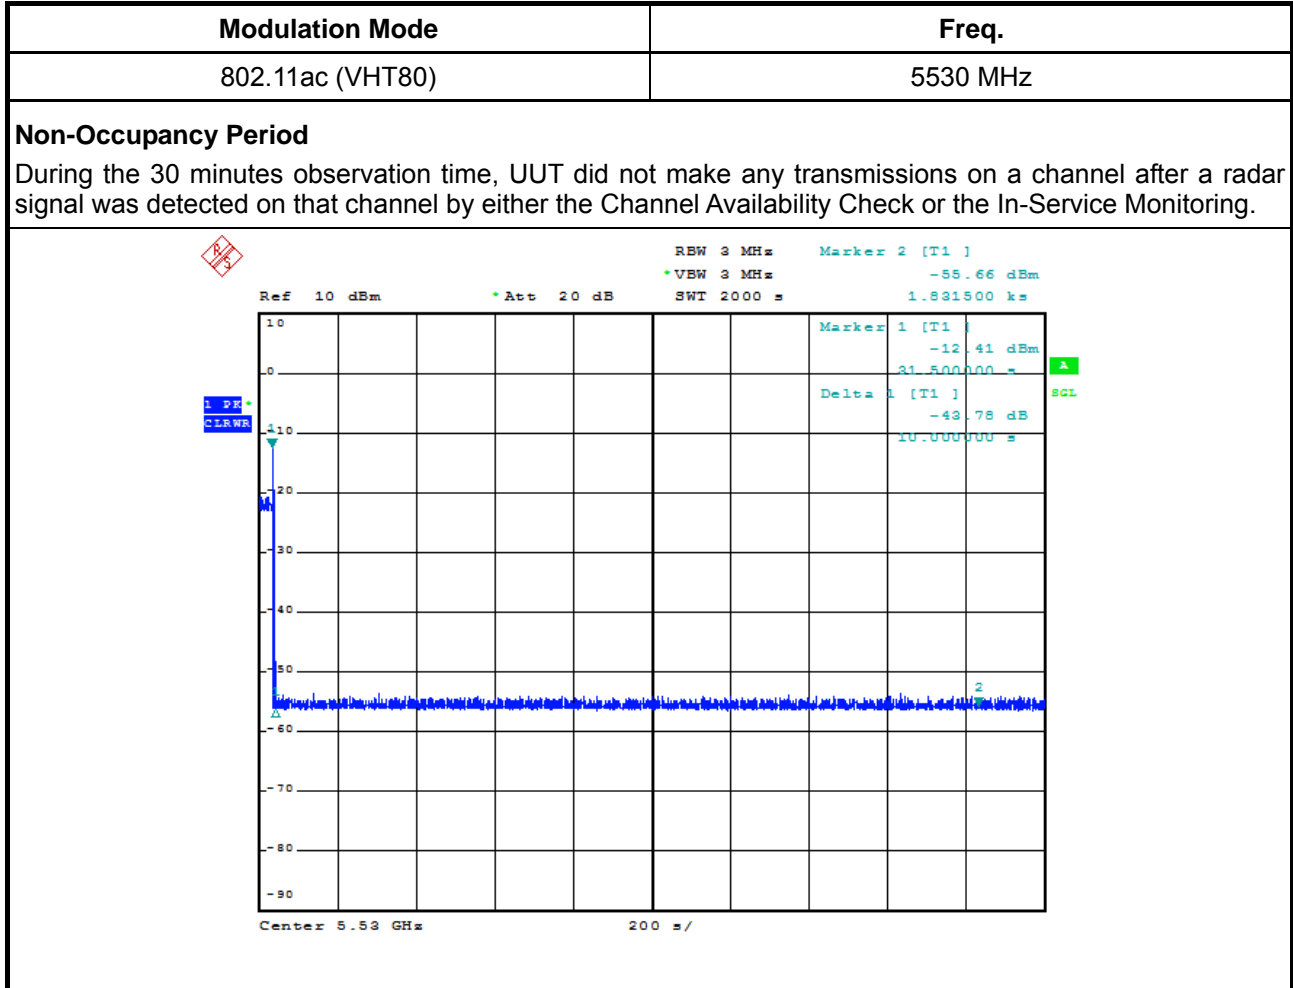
| Modulation Mode | Freq. |
|---|---|
| 802.11ac (VHT80) | 5530 MHz |

**Non-Occupancy Period**

During the 30 minutes observation time, UUT did not make any transmissions on a channel after a radar signal was detected on that channel by either the Channel Availability Check or the In-Service Monitoring.

RBW 3 MHz
*VBW 3 MHz
Ref 10 dBm *Att 20 dB SWT 2000 s

Marker 2 [T1 ]
-55.66 dBm
1.831500 ks

Marker 1 [T1 ]
-12.41 dBm
31.500000 s

Delta 1 [T1 ]
-43.78 dB
10.000000 s

1 PK
CLRWR

A
SGL

10
0
-10
-20
-30
-40
-50
-60
-70
-80
-90

1
2

Center 5.53 GHz 200 s/